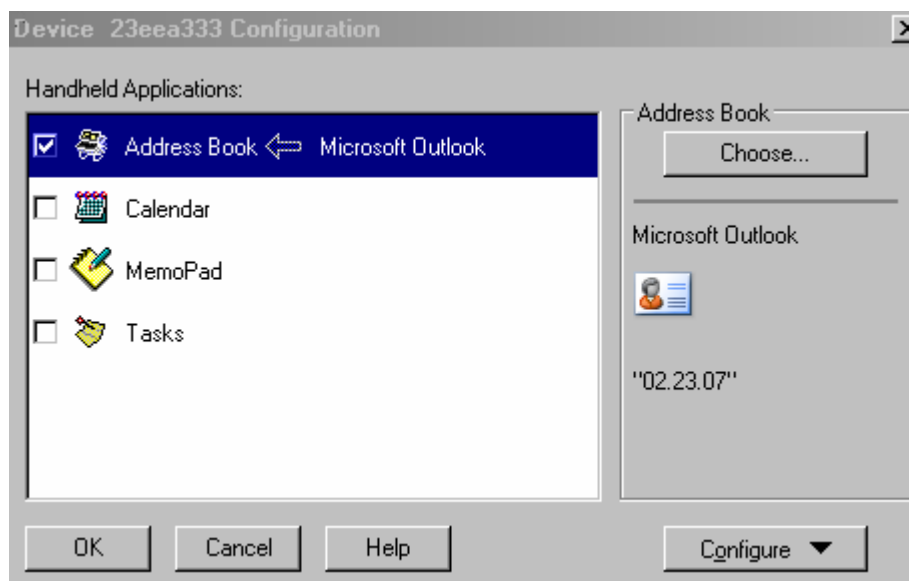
Device 23eea333 Configuration

Handheld Applications:

Address Book ⇐ Microsoft Outlook

Calendar

MemoPad

Tasks

Address Book

Choose...

Microsoft Outlook

"02.23.07"

OK

Cancel

Help

Configure ▼